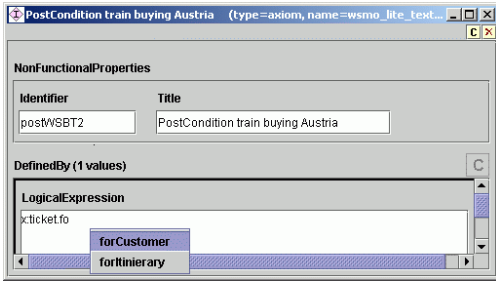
PostCondition train buying Austria (type=axiom, name=wsmo_lite_text...

C X

NonFunctionalProperties

Identifier

postWSBT2

Title

PostCondition train buying Austria

DefinedBy (1 values)

C

LogicalExpression

x:ticket.fo

forCustomer

forItinierary